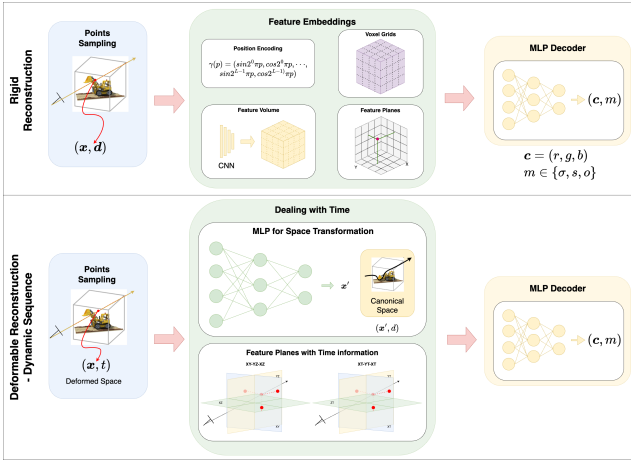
Rigid Reconstruction

Points Sampling

$(\boldsymbol{x}, \boldsymbol{d})$

Feature Embeddings

Position Encoding

$\gamma(p) = (sin2^0\pi p, cos2^0\pi p, \cdots, sin2^{L-1}\pi p, cos2^{L-1}\pi p)$

Voxel Grids

Feature Volume

CNN

Feature Planes

MLP Decoder

$(\boldsymbol{c}, m)$

$\boldsymbol{c} = (r, g, b)$

$m \in \{\sigma, s, o\}$

Deformable Reconstruction - Dynamic Sequence

Points Sampling

$(\boldsymbol{x}, t)$

Deformed Space

Dealing with Time

MLP for Space Transformation

$\boldsymbol{x}'$

Canonical Space

$(\boldsymbol{x}', d)$

Feature Planes with Time information

XY-YZ-XZ

XT-YT-ZT

MLP Decoder

$(\boldsymbol{c}, m)$